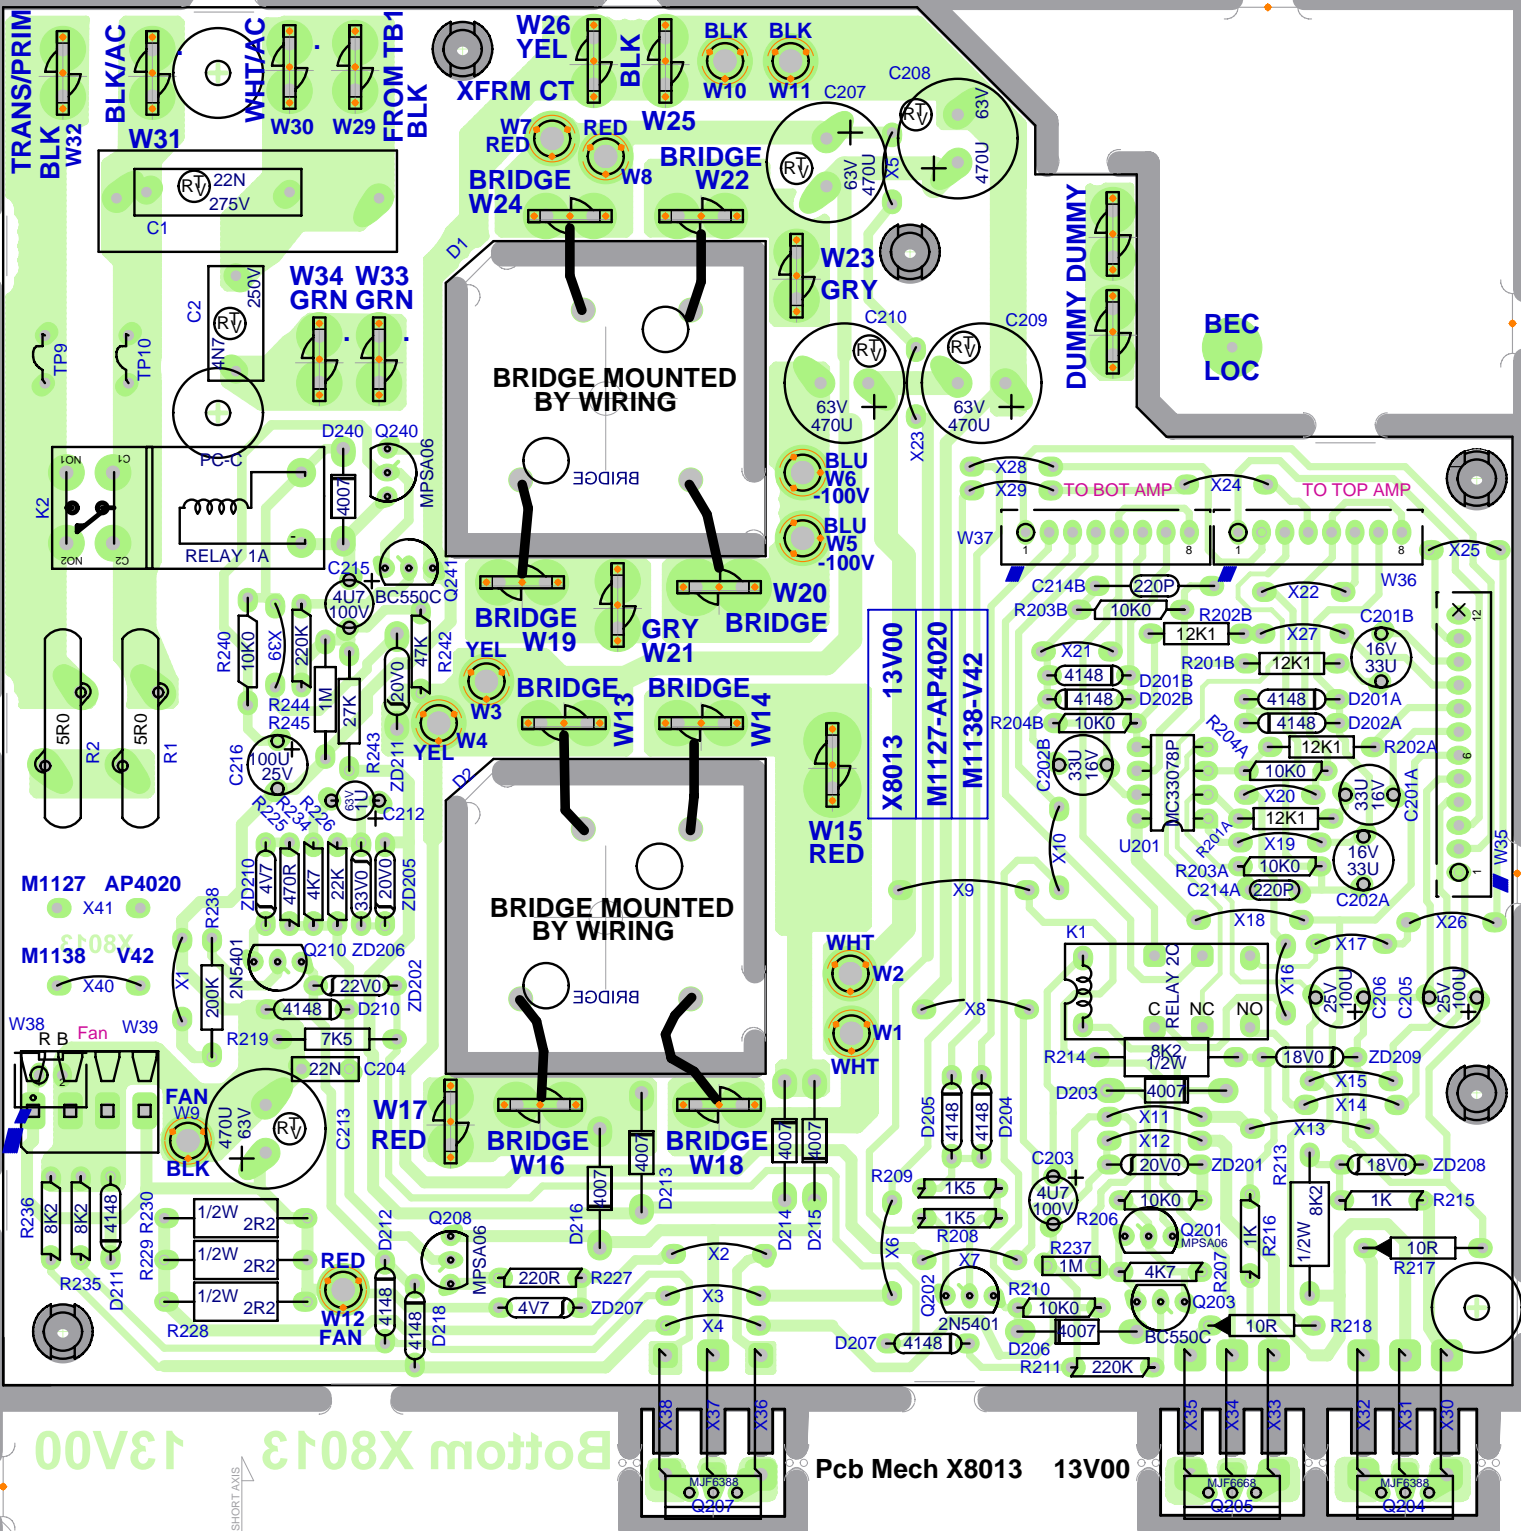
TRANS/PRIM BLK W32
BLK/AC W31
WHT/AC W30
W29 FROM TB1 BLK
W26 YEL XFRM CT
BLK W25
BLK W10
BLK W11
C207
C208
63V 470U
63V 470U
X5
W7 RED
RED W8
BRIDGE W22
BRIDGE W24
22N 275V C1
C2 4N7 250V
W34 W33 GRN GRN
TP9 TP10
D1
BRIDGE MOUNTED BY WIRING
BRIDGE
W23 GRY
DUMMY DUMMY
BEC LOC
C210 C209
63V 470U
63V 470U
X23
D240 Q240 4007 MPSA06
K2 NO1 C1 NO2 C2
PC-C
RELAY 1A
BLU W6 -100V
BLU W5 -100V
X28 X29 TO BOT AMP X24 TO TOP AMP
W37 1 8 1 8 X25
C215 4U7 100V BC550C Q241
R240 10K0 X39 220K R242 47K
BRIDGE W19 GRY W21 W20 BRIDGE
C214B 220P X22 W36
R203B 10K0 R202B C201B
12K1 X27
X21 R201B 12K1 16V 33U
4148 D201B 4148 D202B 4148 D201A 4148 D202A
R204B 10K0 R204A 12K1 R202A
YEL W3 YEL W4 BRIDGE W13 BRIDGE W14
R244 R245 1M 27K 20V0 ZD211 R243
5R0 R2 5R0 R1
C216 100U 25V
R225 R234 R226 63V 1U C212
13V00 X8013 M1127-AP4020 M1138-V42
W15 RED
C202B 33U 16V MC33078P 10K0 X20 12K1 33U 16V C201A
X10 U201 R201A X19
R203A 10K0 16V 33U
C214A 220P C202A
W35 12 6 1
D2
BRIDGE MOUNTED BY WIRING
BRIDGE
ZD210 4V7 470R 4K7 22K 33V0 20V0 ZD205
M1127 AP4020 X41
M1138 V42 X40
R238 X1 200K 2N5401 Q210 ZD206 22V0 ZD202 4148 D210
X9 X18 X26
WHT W2 W1 WHT
K1 RELAY 2C C NC NO X16 X17 25V 100U C206 C205 25V 100U
X8
W38 R B Fan W39
FAN W9 BLK
470U 63V C213
R219 7K5 22N C204
W17 RED BRIDGE W16 BRIDGE W18
4007 4007 4007 4007
D216 D213 D214 D215
R214 8K2 1/2W 18V0 ZD209
D203 4007 X15 X14
D205 4148 4148 D204 X11 X12 X13
C203 4U7 100V 20V0 ZD201 R213 18V0 ZD208
R209 1K5 1K5 R208 10K0 R206 1K R215
X6 X7 R237 1M Q201 MPSA06 1K R216 1/2W 8K2 10R R217
4K7 R207
R236 8K2 4148 R230 1/2W 2R2 1/2W 2R2 1/2W 2R2
R235 D211 R229 R228
D212 Q208 MPSA06 RED W12 FAN 4148 4148 D218
X2 220R R227 4V7 ZD207 X3 X4
Q202 2N5401 R210 10K0 4007 Q203 BC550C 10R R218
D207 4148 D206 R211 220K
X38 X37 X36 MJF6388 Q207
X35 X34 X33 MJF6668 Q205
X32 X31 X30 MJF6388 Q204
13V00 Bottom X8013
SHORT AXIS
Pcb Mech X8013 13V00